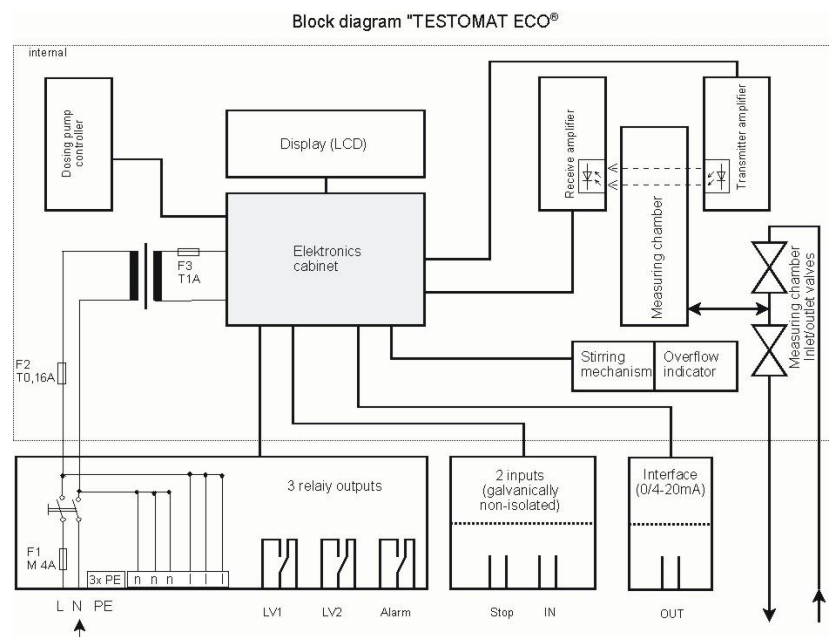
Block diagram "TESTOMAT ECO®

internal

Dosing pump controller

Display (LCD)

Receive amplifier

Transmitter amplifier

Measuring chamber

Elektronics cabinet

F3
T1A

Measuring chamber
Inlet/outlet valves

F2
T0,16A

Stirring mechanism

Overflow indicator

3 relaiy outputs

2 inputs
(galvanically non-isolated)

Interface
(0/4-20mA)

F1
M 4A

3x PE

n n n l l l

L N PE

LV1

LV2

Alarm

Stop

IN

OUT